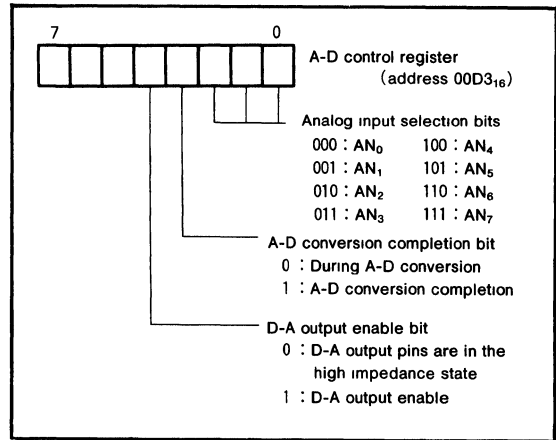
7 0

A-D control register (address $00D3_{16}$)

Analog input selection bits
000 : $AN_0$ 100 : $AN_4$
001 : $AN_1$ 101 : $AN_5$
010 : $AN_2$ 110 : $AN_6$
011 : $AN_3$ 111 : $AN_7$

A-D conversion completion bit
0 : During A-D conversion
1 : A-D conversion completion

D-A output enable bit
0 : D-A output pins are in the high impedance state
1 : D-A output enable